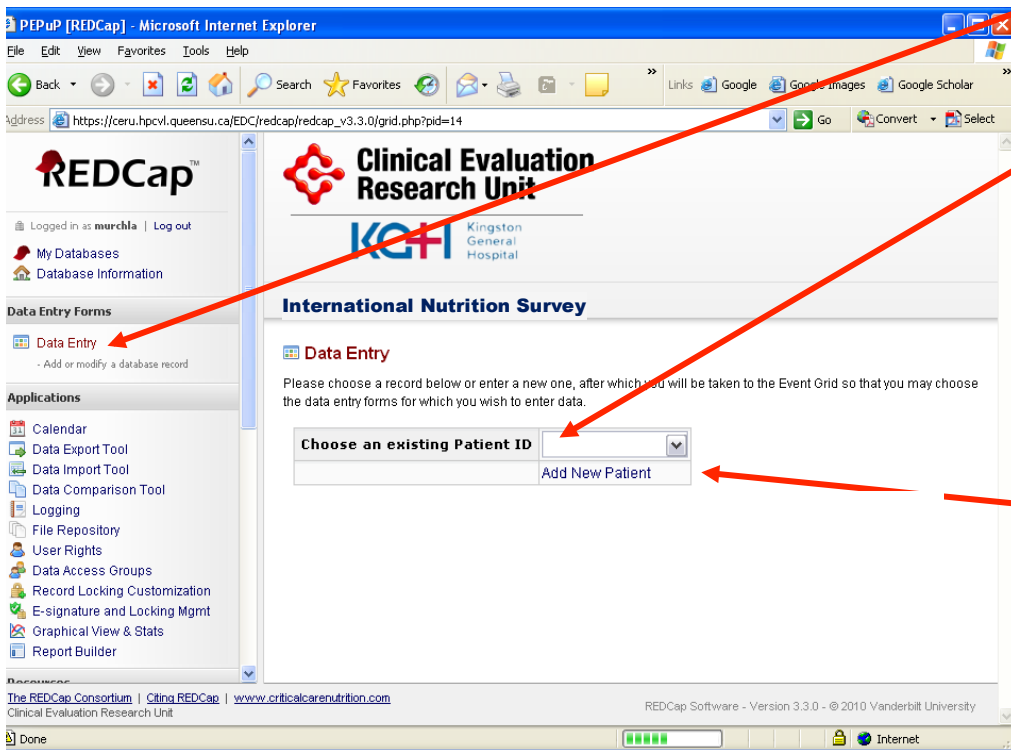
PEPuP [REDCap] - Microsoft Internet Explorer

File Edit View Favorites Tools Help

Back Search Favorites Links Google Google Images Google Scholar

Address https://ceru.hpcvl.queensu.ca/EDC/redcap/redcap_v3.3.0/grid.php?pid=14 Go Convert Select

REDCap™

Logged in as murchla | Log out

My Databases
Database Information

Data Entry Forms

Data Entry
- Add or modify a database record

Applications

Calendar
Data Export Tool
Data Import Tool
Data Comparison Tool
Logging
File Repository
User Rights
Data Access Groups
Record Locking Customization
E-signature and Locking Mgmt
Graphical View & Stats
Report Builder

Clinical Evaluation Research Unit

KGH Kingston General Hospital

International Nutrition Survey

Data Entry

Please choose a record below or enter a new one, after which you will be taken to the Event Grid so that you may choose the data entry forms for which you wish to enter data.

| Choose an existing Patient ID | |
|---|---|
| | Add New Patient |

The REDCap Consortium | Citing REDCap | www.criticalcarenutrition.com
Clinical Evaluation Research Unit

REDCap Software - Version 3.3.0 - © 2010 Vanderbilt University

Done Internet